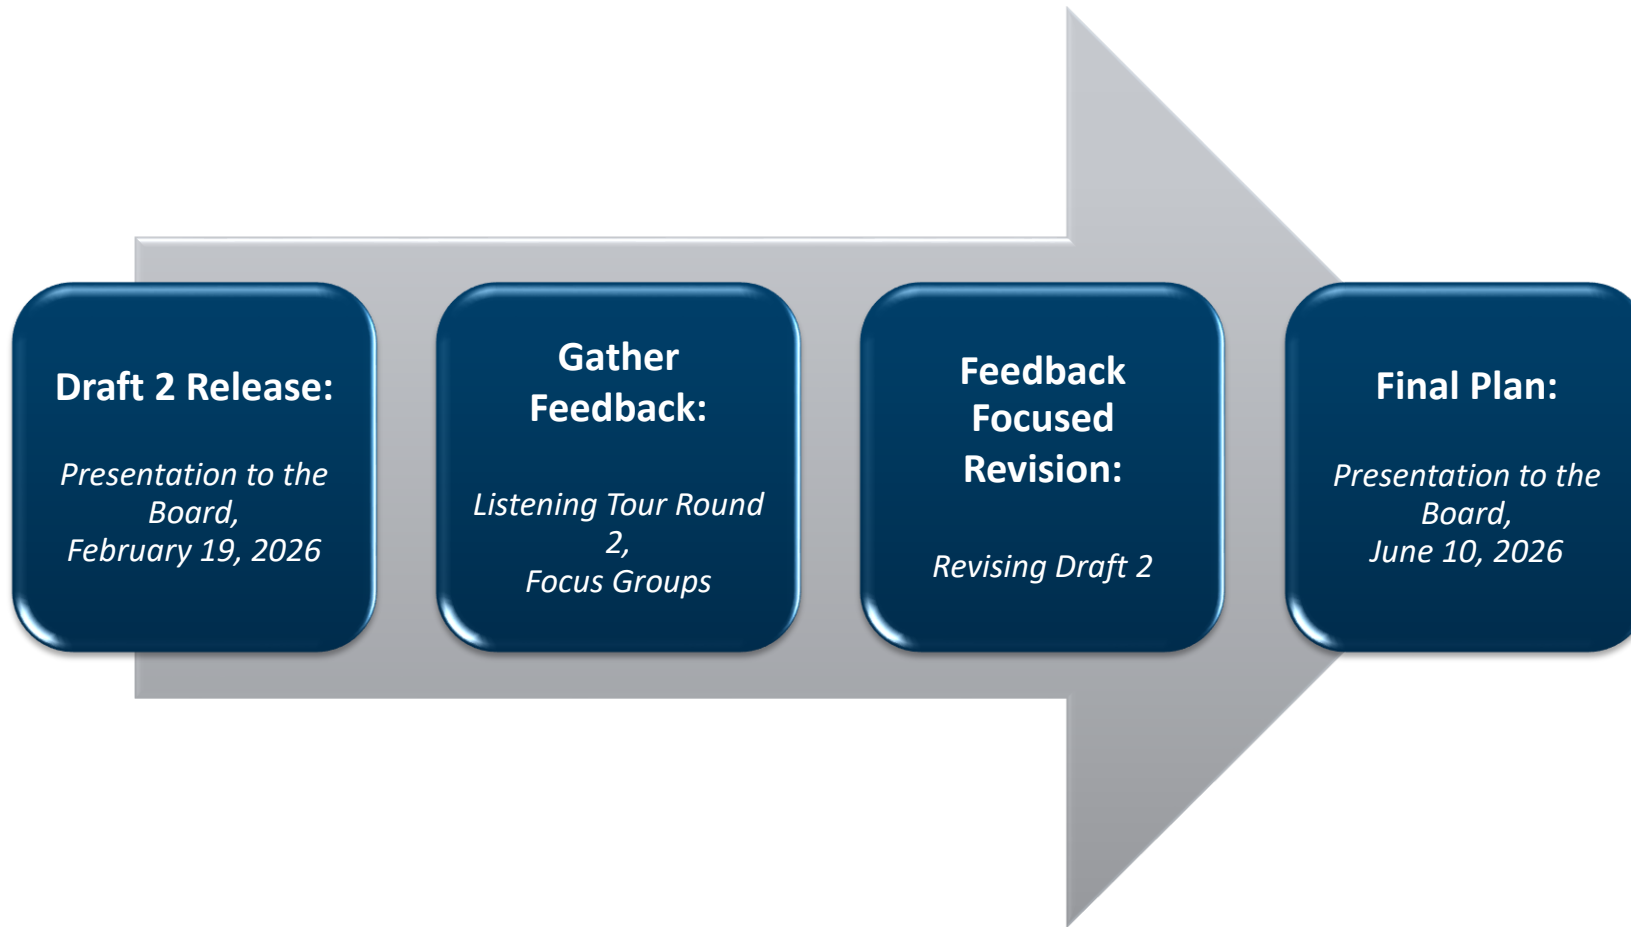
Draft 2 Release:

Presentation to the Board, February 19, 2026

Gather Feedback:

Listening Tour Round 2, Focus Groups

Feedback Focused Revision:

Revising Draft 2

Final Plan:

Presentation to the Board, June 10, 2026